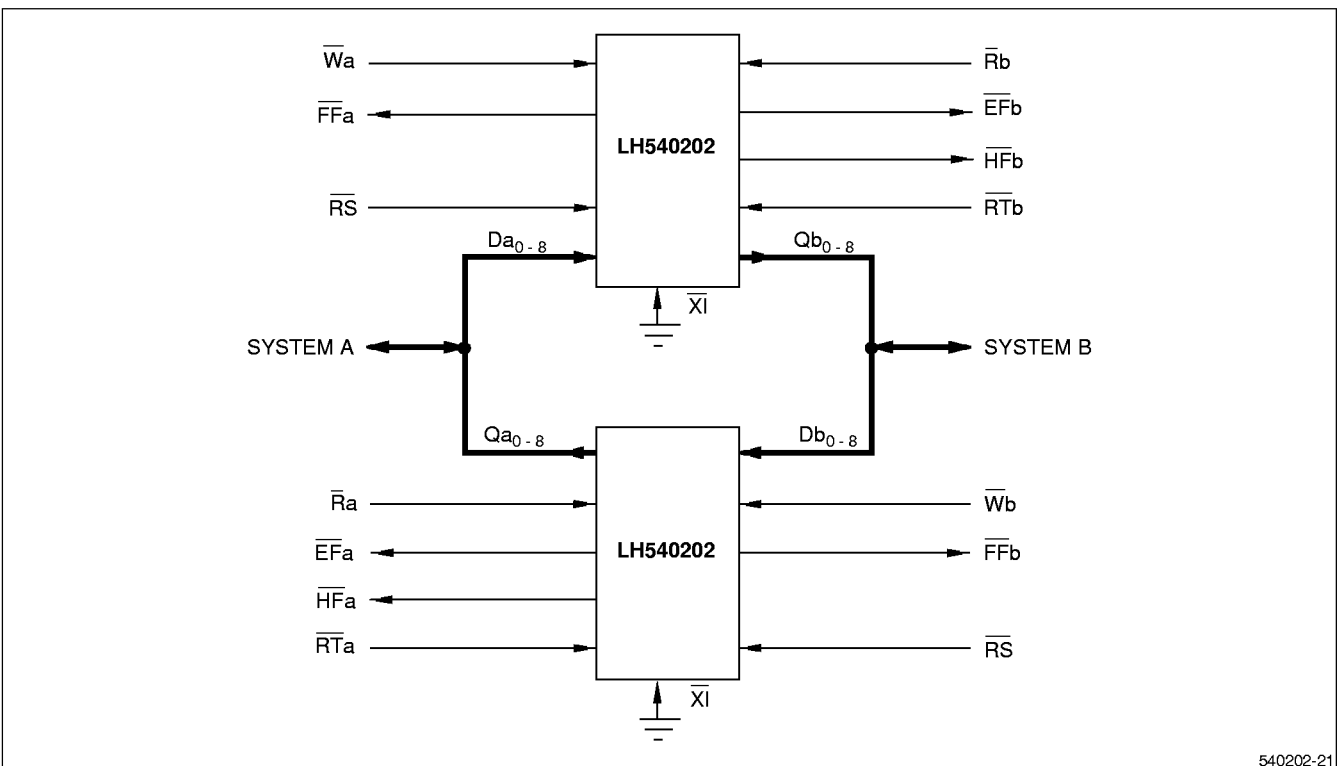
$\overline{W}a$

$\overline{FF}a$

LH540202

$\overline{R}b$

$\overline{EF}b$

$\overline{HF}b$

$\overline{RS}$

$\overline{RT}b$

$Da_{0-8}$

$Qb_{0-8}$

$\overline{XI}$

SYSTEM A

SYSTEM B

$Qa_{0-8}$

$Db_{0-8}$

$\overline{R}a$

$\overline{W}b$

$\overline{EF}a$

LH540202

$\overline{FF}b$

$\overline{HF}a$

$\overline{RT}a$

$\overline{RS}$

$\overline{XI}$

540202-21